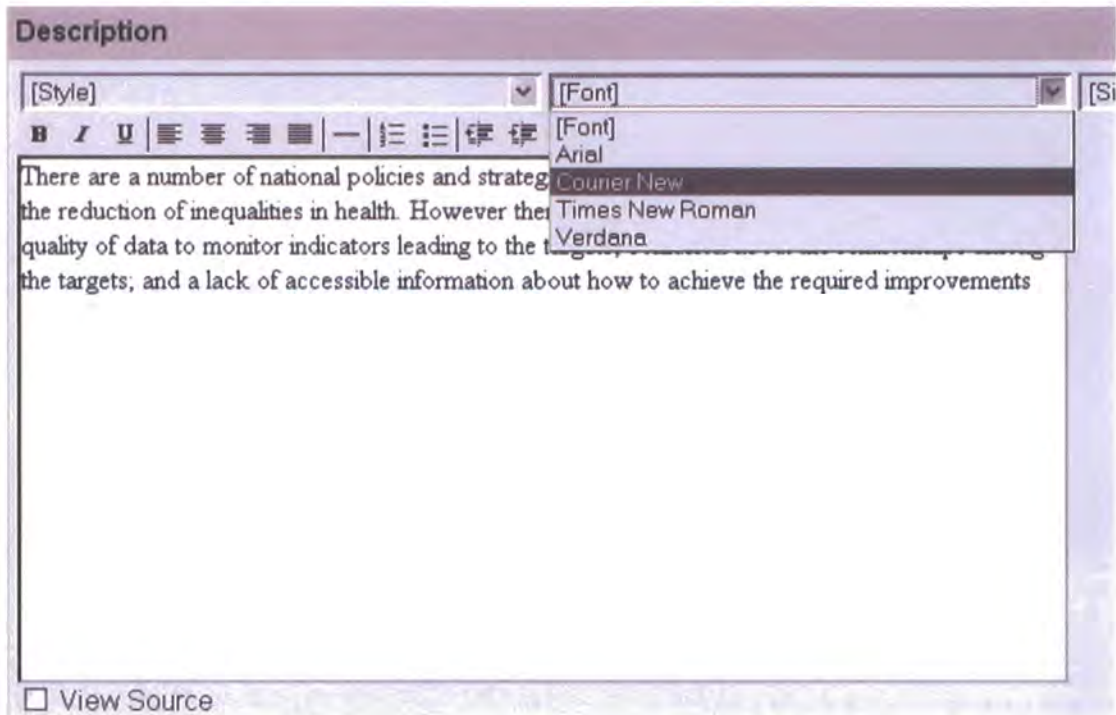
Description

[Style]

[Font]

[Si

B I U

[Font]
Arial
Courier New
Times New Roman
Verdana

There are a number of national policies and strateg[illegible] the reduction of inequalities in health. However ther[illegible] quality of data to monitor indicators leading to the t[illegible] the targets; and a lack of accessible information about how to achieve the required improvements

View Source